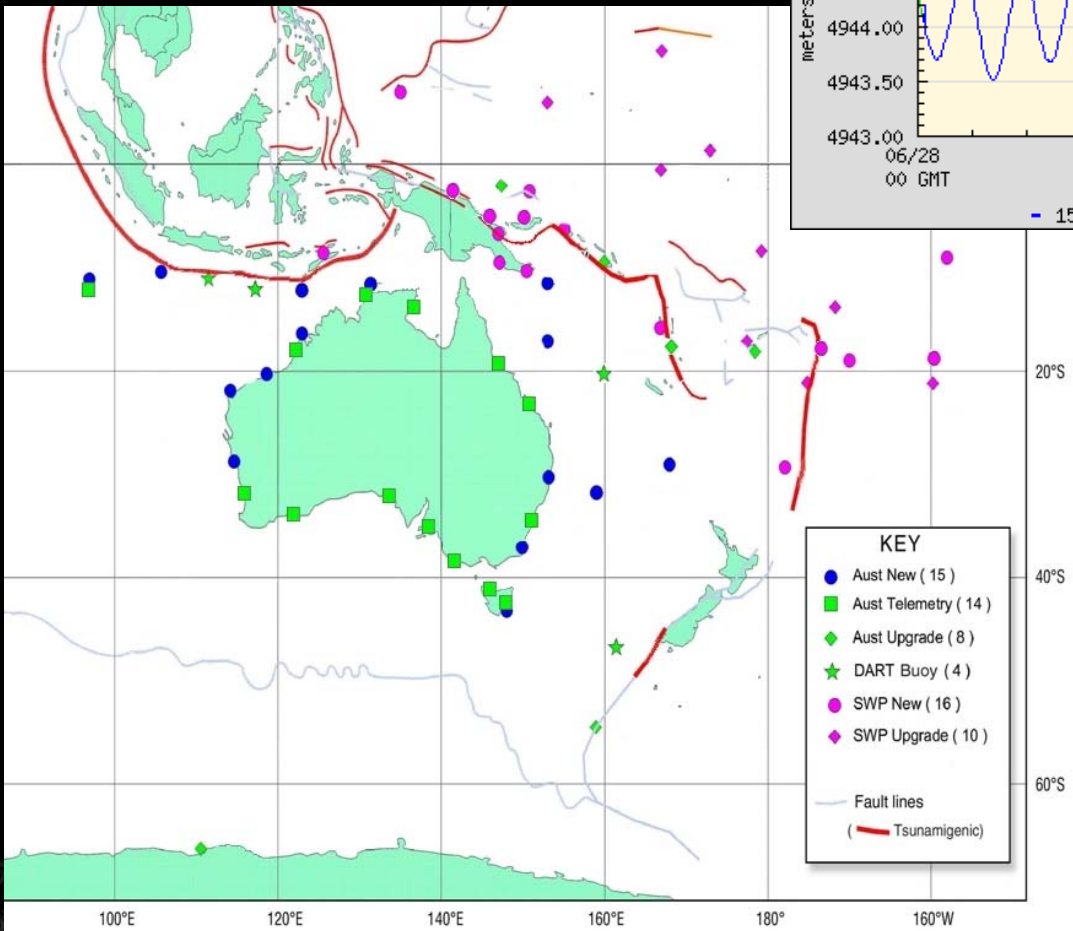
meters 4944.00
4943.50
4943.00
06/28
00 GMT
- 15

20°S
40°S
60°S

KEY
Aust New ( 15 )
Aust Telemetry ( 14 )
Aust Upgrade ( 8 )
DART Buoy ( 4 )
SWP New ( 16 )
SWP Upgrade ( 10 )
Fault lines
( Tsunamigenic)

100°E 120°E 140°E 160°E 180° 160°W